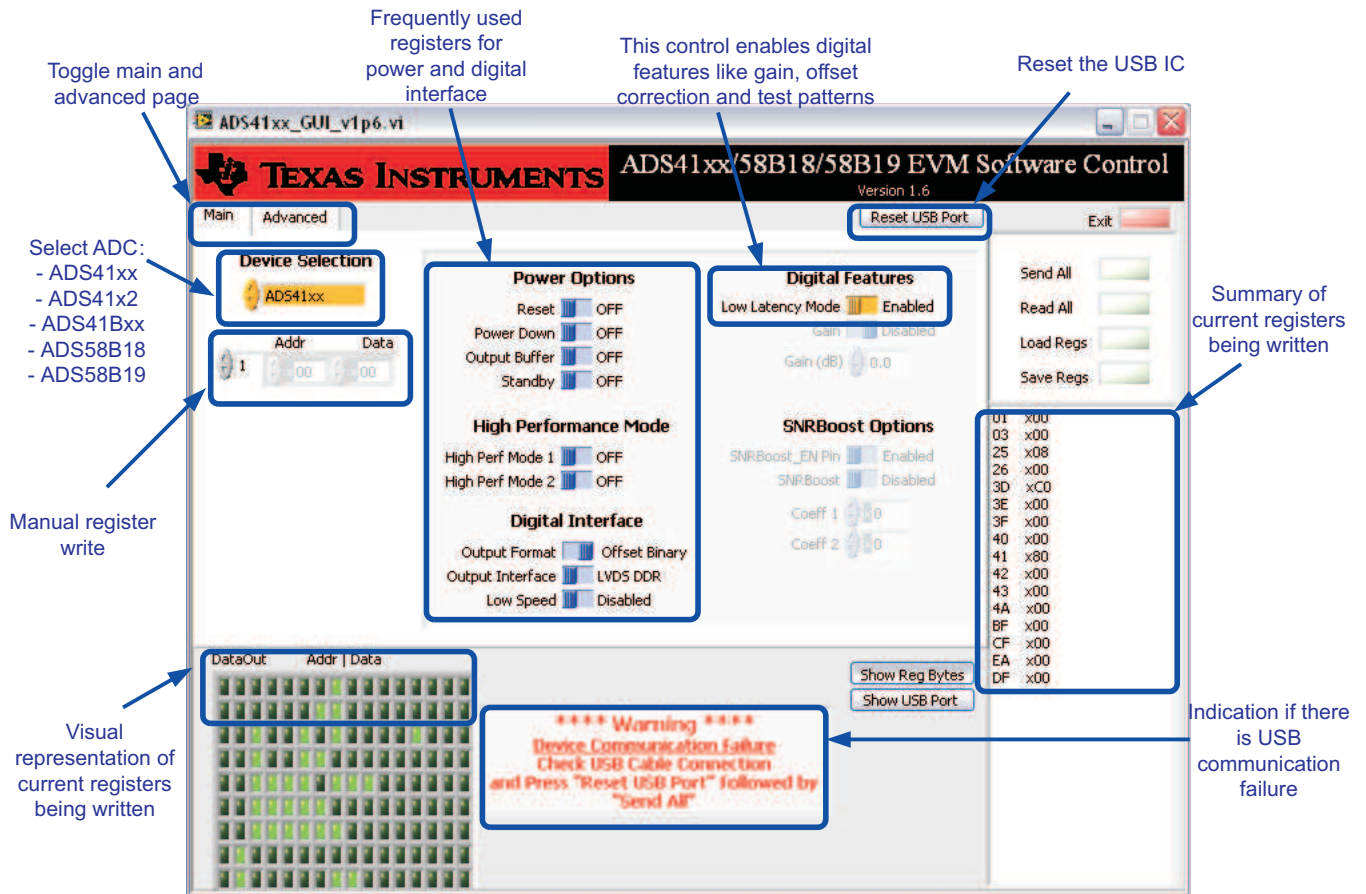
Toggle main and advanced page

Frequently used registers for power and digital interface

This control enables digital features like gain, offset correction and test patterns

Reset the USB IC

ADS41xx_GUI_v1p6.vi

TEXAS INSTRUMENTS

ADS41xx/58B18/58B19 EVM Software Control

Version 1.6

Main

Advanced

Reset USB Port

Exit

Select ADC:
- ADS41xx
- ADS41x2
- ADS41Bxx
- ADS58B18
- ADS58B19

Device Selection

ADS41xx

Addr

Data

1

00

00

Power Options

Reset OFF

Power Down OFF

Output Buffer OFF

Standby OFF

Digital Features

Low Latency Mode Enabled

Gain Disabled

Gain (dB) 0.0

Send All

Read All

Load Regs

Save Regs

Summary of current registers being written

High Performance Mode

High Perf Mode 1 OFF

High Perf Mode 2 OFF

SNRBoost Options

SNRBoost_EN Pin Enabled

SNRBoost Disabled

Coeff 1 0

Coeff 2 0

Digital Interface

Output Format Offset Binary

Output Interface LVDS DDR

Low Speed Disabled

| | |
|---|---|
| 01 | x00 |
| 03 | x00 |
| 25 | x08 |
| 26 | x00 |
| 3D | xC0 |
| 3E | x00 |
| 3F | x00 |
| 40 | x00 |
| 41 | x80 |
| 42 | x00 |
| 43 | x00 |
| 4A | x00 |
| BF | x00 |
| CF | x00 |
| EA | x00 |
| DF | x00 |

Manual register write

DataOut

Addr | Data

Show Reg Bytes

Show USB Port

Visual representation of current registers being written

**** Warning ****
Device Communication Failure
Check USB Cable Connection
and Press "Reset USB Port" followed by "Send All"

Indication if there is USB communication failure